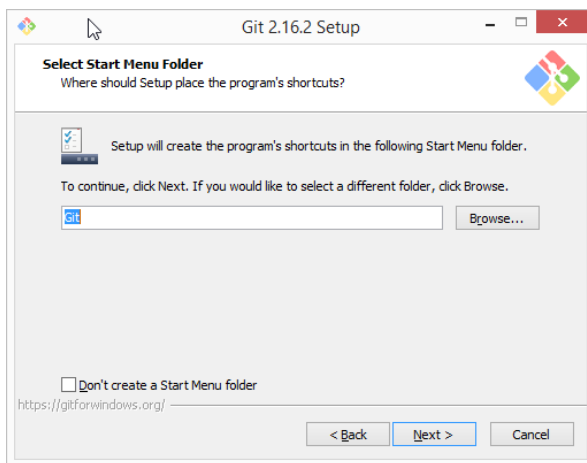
Git 2.16.2 Setup

Select Start Menu Folder
Where should Setup place the program's shortcuts?

Setup will create the program's shortcuts in the following Start Menu folder.

To continue, click Next. If you would like to select a different folder, click Browse.

Git

Browse...

Don't create a Start Menu folder

https://gitforwindows.org/

< Back

Next >

Cancel